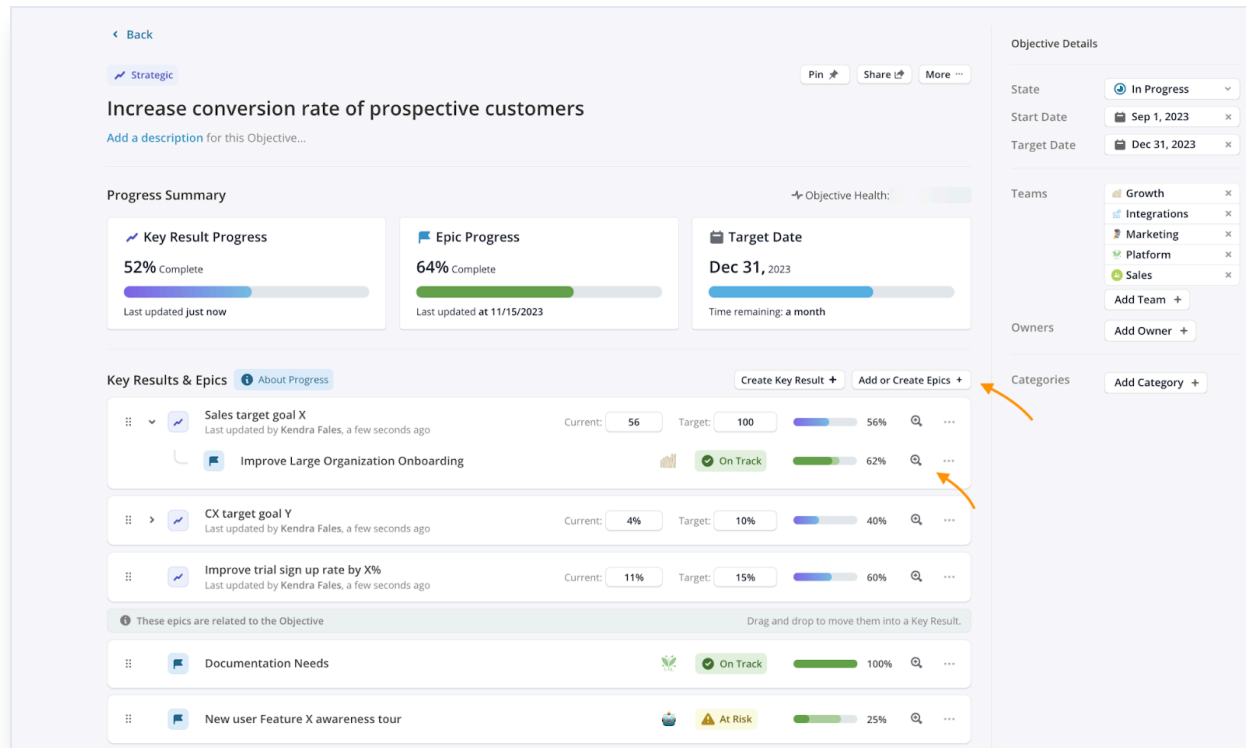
Back

Strategic

Pin Share More

Increase conversion rate of prospective customers

Add a description for this Objective...

Progress Summary

Objective Health:

Key Result Progress
52% Complete
Last updated just now

Epic Progress
64% Complete
Last updated at 11/15/2023

Target Date
Dec 31, 2023
Time remaining: a month

Key Results & Epics About Progress

Create Key Result + Add or Create Epics +

Sales target goal X
Last updated by Kendra Fales, a few seconds ago
Current: 56 Target: 100 56%

Improve Large Organization Onboarding On Track 62%

CX target goal Y
Last updated by Kendra Fales, a few seconds ago
Current: 4% Target: 10% 40%

Improve trial sign up rate by X%
Last updated by Kendra Fales, a few seconds ago
Current: 11% Target: 15% 60%

These epics are related to the Objective Drag and drop to move them into a Key Result.

Documentation Needs On Track 100%

New user Feature X awareness tour At Risk 25%

Objective Details

State In Progress
Start Date Sep 1, 2023
Target Date Dec 31, 2023

Teams Growth
Integrations
Marketing
Platform
Sales
Add Team +

Owners Add Owner +

Categories Add Category +